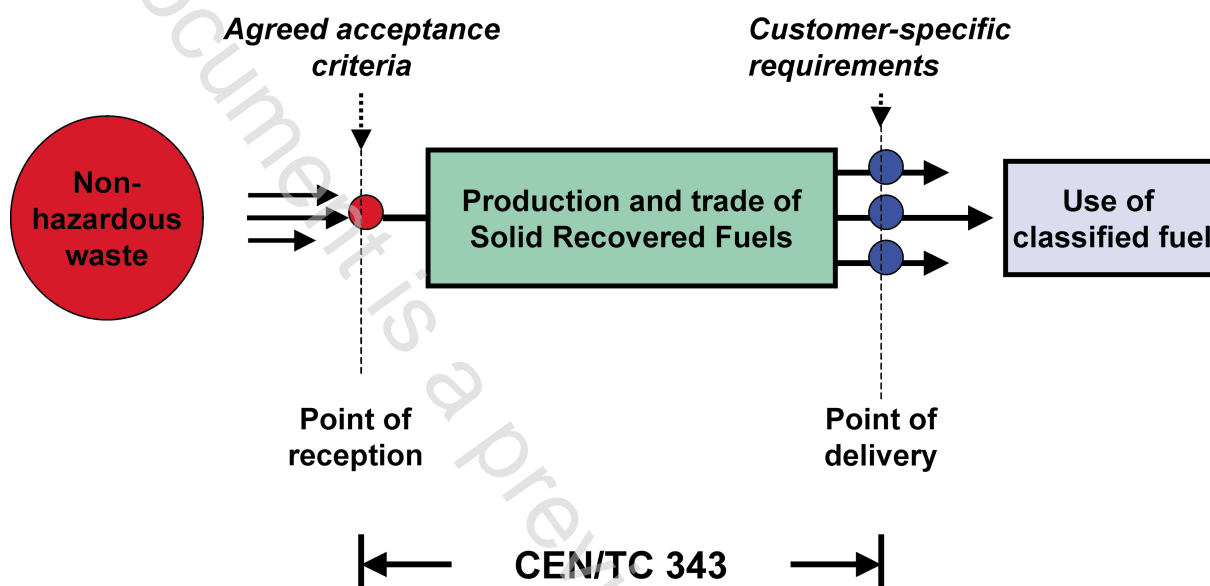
Agreed acceptance criteria

Customer-specific requirements

Non-hazardous waste

Production and trade of Solid Recovered Fuels

Use of classified fuel

Point of reception

Point of delivery

CEN/TC 343

ocument is a prev